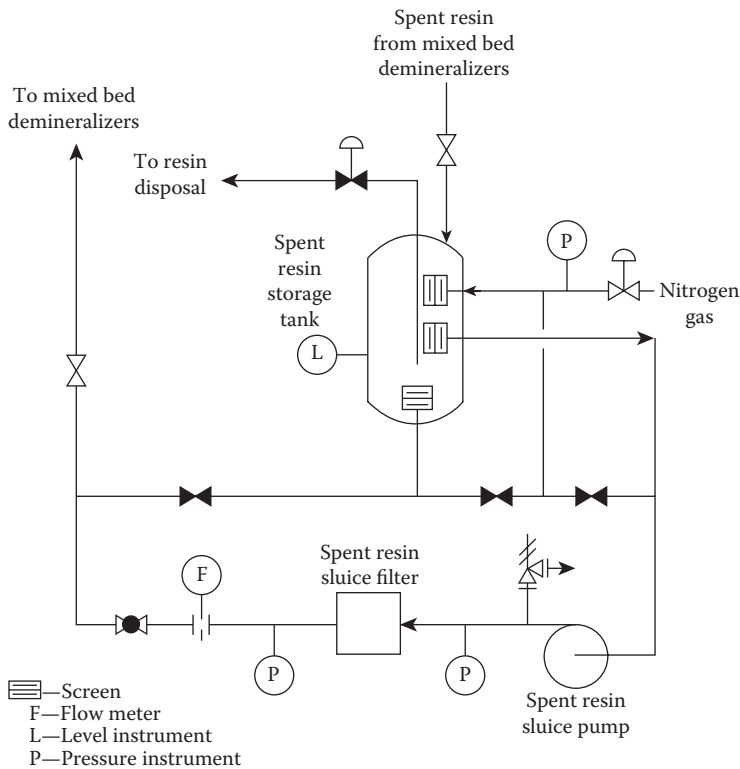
Spent resin from mixed bed demineralizers

To mixed bed demineralizers

To resin disposal

Spent resin storage tank

P

Nitrogen gas

L

F

Spent resin sluice filter

P

P

Spent resin sluice pump

—Screen
F—Flow meter
L—Level instrument
P—Pressure instrument